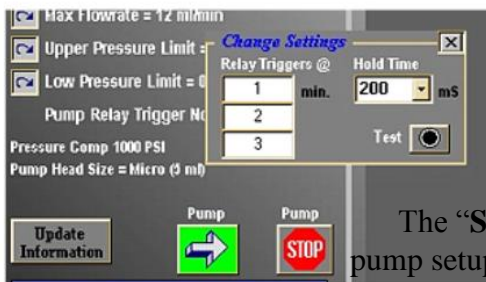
Max Flowrate = 12 ml/min

Upper Pressure Limit =

Low Pressure Limit =

Pump Relay Trigger No

Pressure Comp 1000 PSI

Pump Head Size = Micro (5 ml)

Change Settings

Relay Triggers @

1

min.

2

3

Hold Time

200

mS

Test

Update Information

Pump

Pump

STOP

The "S

pump setup